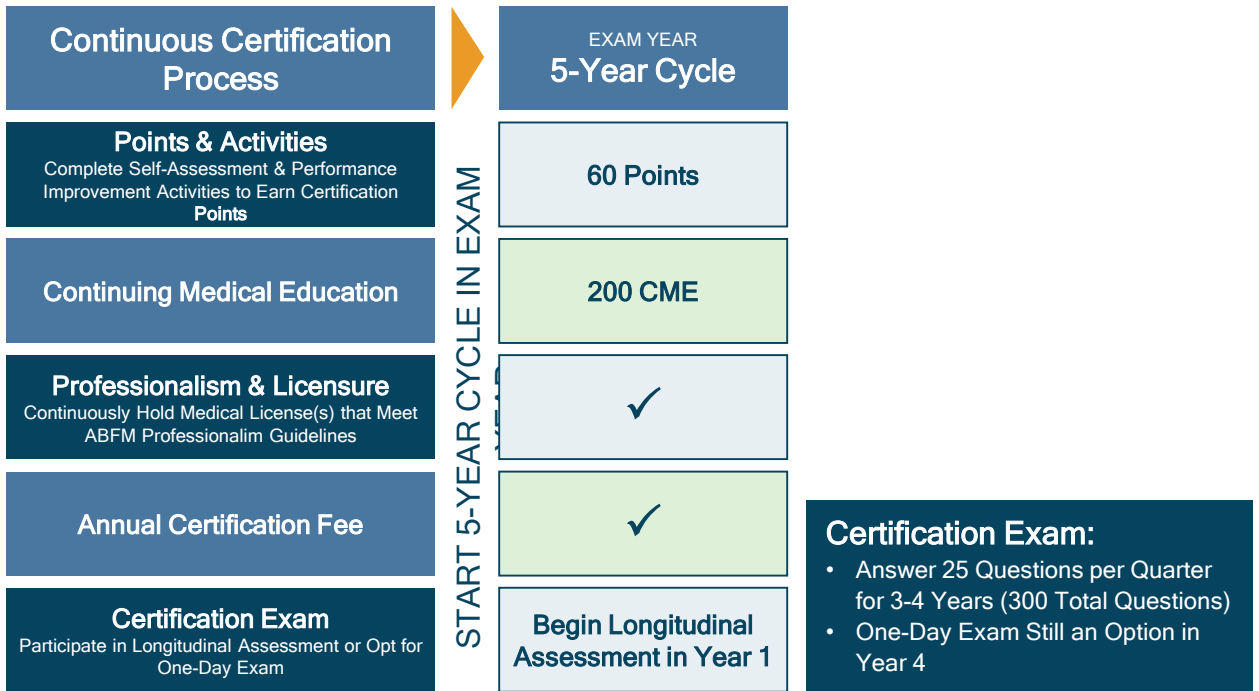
Continuous Certification Process

EXAM YEAR
5-Year Cycle

Points & Activities
Complete Self-Assessment & Performance Improvement Activities to Earn Certification Points

60 Points

Continuing Medical Education

200 CME

Professionalism & Licensure
Continuously Hold Medical License(s) that Meet ABFM Professionalim Guidelines

✓

Annual Certification Fee

✓

Certification Exam
Participate in Longitudinal Assessment or Opt for One-Day Exam

Begin Longitudinal Assessment in Year 1

START 5-YEAR CYCLE IN EXAM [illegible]

Certification Exam:
• Answer 25 Questions per Quarter for 3-4 Years (300 Total Questions)
• One-Day Exam Still an Option in Year 4